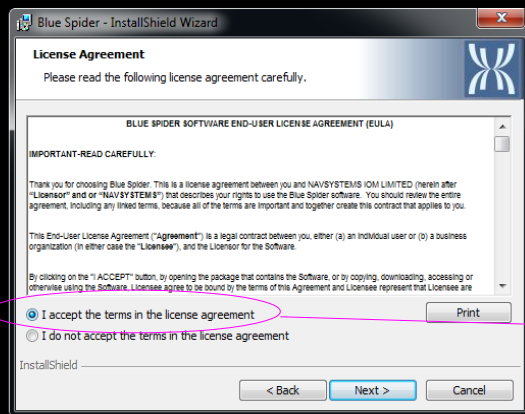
Blue Spider - InstallShield Wizard

License Agreement

Please read the following license agreement carefully.

BLUE SPIDER SOFTWARE END-USER LICENSE AGREEMENT (EULA)

IMPORTANT-READ CAREFULLY:

Thank you for choosing Blue Spider. This is a license agreement between you and NAVSYSTEMS IOM LIMITED (herein after "Licensor" and or "NAVSYSTEMS") that describes your rights to use the Blue Spider software. You should review the entire agreement, including any linked terms, because all of the terms are important and together create this contract that applies to you.

This End-User License Agreement ("Agreement") is a legal contract between you, either (a) an individual user or (b) a business organization (in either case the "Licensee"), and the Licensor for the Software.

By clicking on the "I ACCEPT" button, by opening the package that contains the Software, or by copying, downloading, accessing or otherwise using the Software, Licensee agree to be bound by the terms of this Agreement and Licensee represent that Licensee are

I accept the terms in the license agreement

Print

I do not accept the terms in the license agreement

InstallShield

< Back

Next >

Cancel